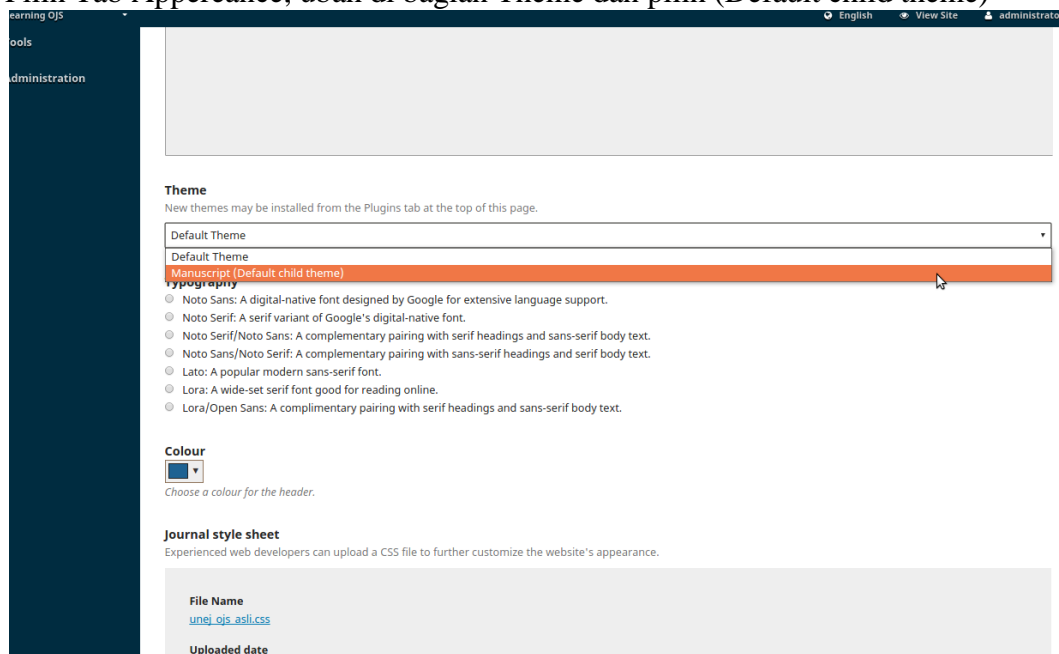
Pilih Tab Apperance, ubah di bagian Theme dan pilih (Default child theme)

earning OJS

English View Site administrato

ools

dministration

Theme
New themes may be installed from the Plugins tab at the top of this page.

Default Theme

Default Theme
Manuscript (Default child theme)

Typography
Noto Sans: A digital-native font designed by Google for extensive language support.
Noto Serif: A serif variant of Google's digital-native font.
Noto Serif/Noto Sans: A complementary pairing with serif headings and sans-serif body text.
Noto Sans/Noto Serif: A complementary pairing with sans-serif headings and serif body text.
Lato: A popular modern sans-serif font.
Lora: A wide-set serif font good for reading online.
Lora/Open Sans: A complimentary pairing with serif headings and sans-serif body text.

Colour
Choose a colour for the header.

Journal style sheet
Experienced web developers can upload a CSS file to further customize the website's appearance.

File Name
unej_ojs_asli.css

Uploaded date